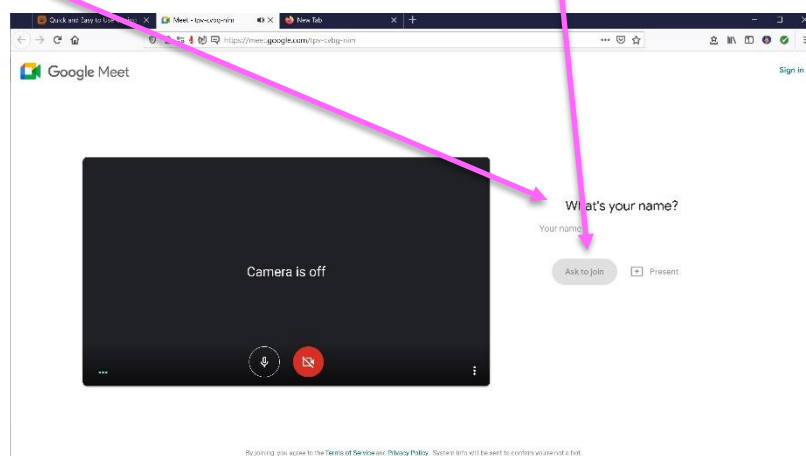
Quick and Easy to Use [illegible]
Meet - tpv-cvbg-nim
New Tab
https://meet.google.com/tpv-cvbg-nim

Google Meet
Sign in

Camera is off

What's your name?
Your name
Ask to join
Present

By joining, you agree to the Terms of Service and Privacy Policy. System info will be sent to confirm you're not a bot.